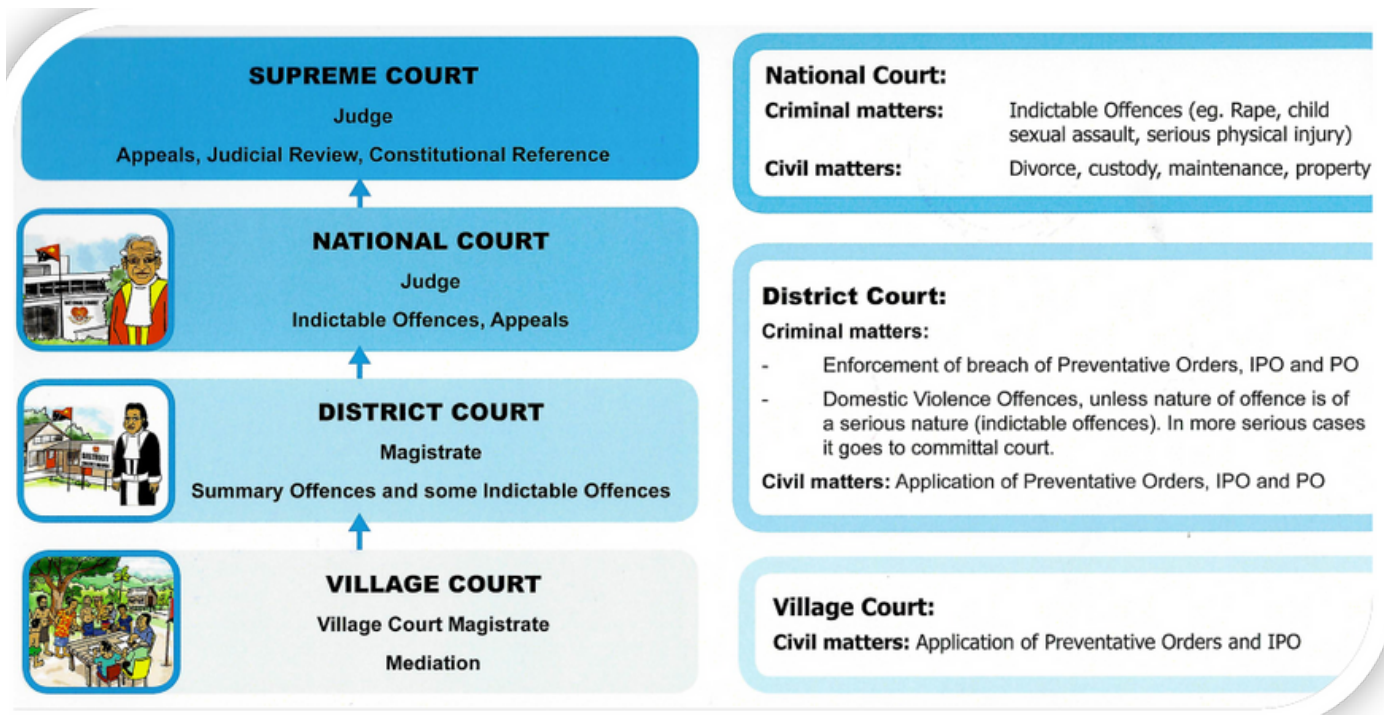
SUPREME COURT
Judge
Appeals, Judicial Review, Constitutional Reference

NATIONAL COURT
Judge
Indictable Offences, Appeals

DISTRICT COURT
Magistrate
Summary Offences and some Indictable Offences

VILLAGE COURT
Village Court Magistrate
Mediation

National Court:
Criminal matters: Indictable Offences (eg. Rape, child sexual assault, serious physical injury)
Civil matters: Divorce, custody, maintenance, property

District Court:
Criminal matters:
- Enforcement of breach of Preventative Orders, IPO and PO
- Domestic Violence Offences, unless nature of offence is of a serious nature (indictable offences). In more serious cases it goes to committal court.
Civil matters: Application of Preventative Orders, IPO and PO

Village Court:
Civil matters: Application of Preventative Orders and IPO